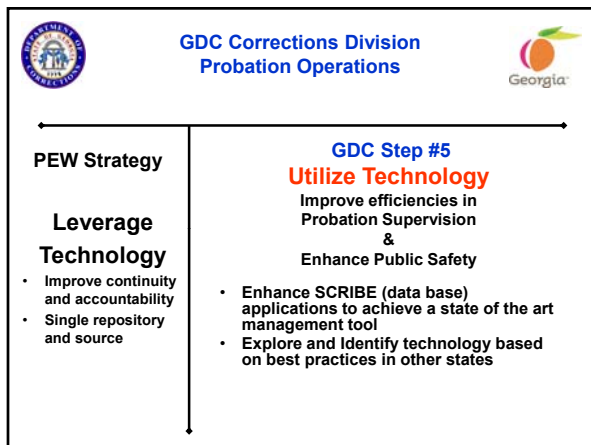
GDC Corrections Division
Probation Operations

Georgia

PEW Strategy

Leverage Technology

- Improve continuity and accountability
- Single repository and source

GDC Step #5

Utilize Technology

Improve efficiencies in Probation Supervision
&
Enhance Public Safety

- Enhance SCRIBE (data base) applications to achieve a state of the art management tool
- Explore and Identify technology based on best practices in other states